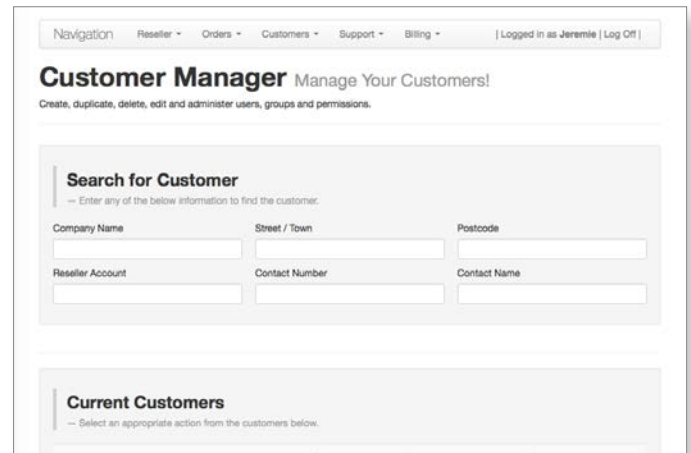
Navigation Reseller ▾ Orders ▾ Customers ▾ Support ▾ Billing ▾ | Logged in as **Jeremie** | Log Off |

Customer Manager Manage Your Customers!

Create, duplicate, delete, edit and administer users, groups and permissions.

Search for Customer

— Enter any of the below information to find the customer.

Company Name

Street / Town

Postcode

Reseller Account

Contact Number

Contact Name

Current Customers

— Select an appropriate action from the customers below.